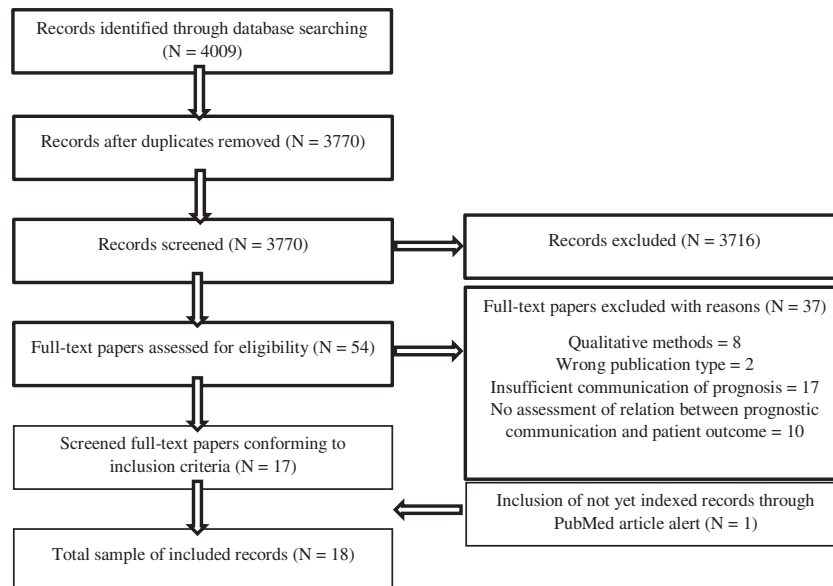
Records identified through database searching (N = 4009)

Records after duplicates removed (N = 3770)

Records screened (N = 3770)

Records excluded (N = 3716)

Full-text papers assessed for eligibility (N = 54)

Full-text papers excluded with reasons (N = 37)

Qualitative methods = 8
Wrong publication type = 2
Insufficient communication of prognosis = 17
No assessment of relation between prognostic communication and patient outcome = 10

Screened full-text papers conforming to inclusion criteria (N = 17)

Inclusion of not yet indexed records through PubMed article alert (N = 1)

Total sample of included records (N = 18)